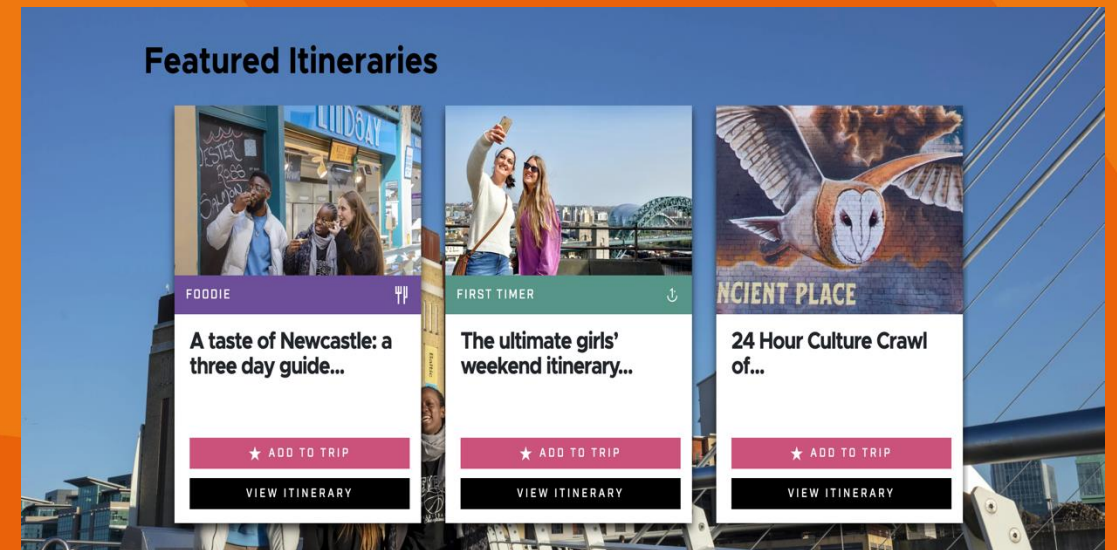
Featured Itineraries

FOODIE

A taste of Newcastle: a three day guide...

★ ADD TO TRIP

VIEW ITINERARY

FIRST TIMER

The ultimate girls' weekend itinerary...

★ ADD TO TRIP

VIEW ITINERARY

NCIENT PLACE

24 Hour Culture Crawl of...

★ ADD TO TRIP

VIEW ITINERARY